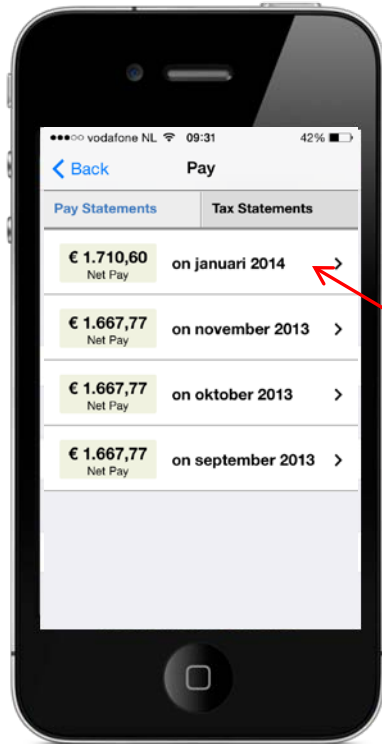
●●●○○ vodafone NL 09:31 42%

< Back Pay

Pay Statements | Tax Statements

€ 1.710,60
Net Pay
on januari 2014 >

€ 1.667,77
Net Pay
on november 2013 >

€ 1.667,77
Net Pay
on oktober 2013 >

€ 1.667,77
Net Pay
on september 2013 >